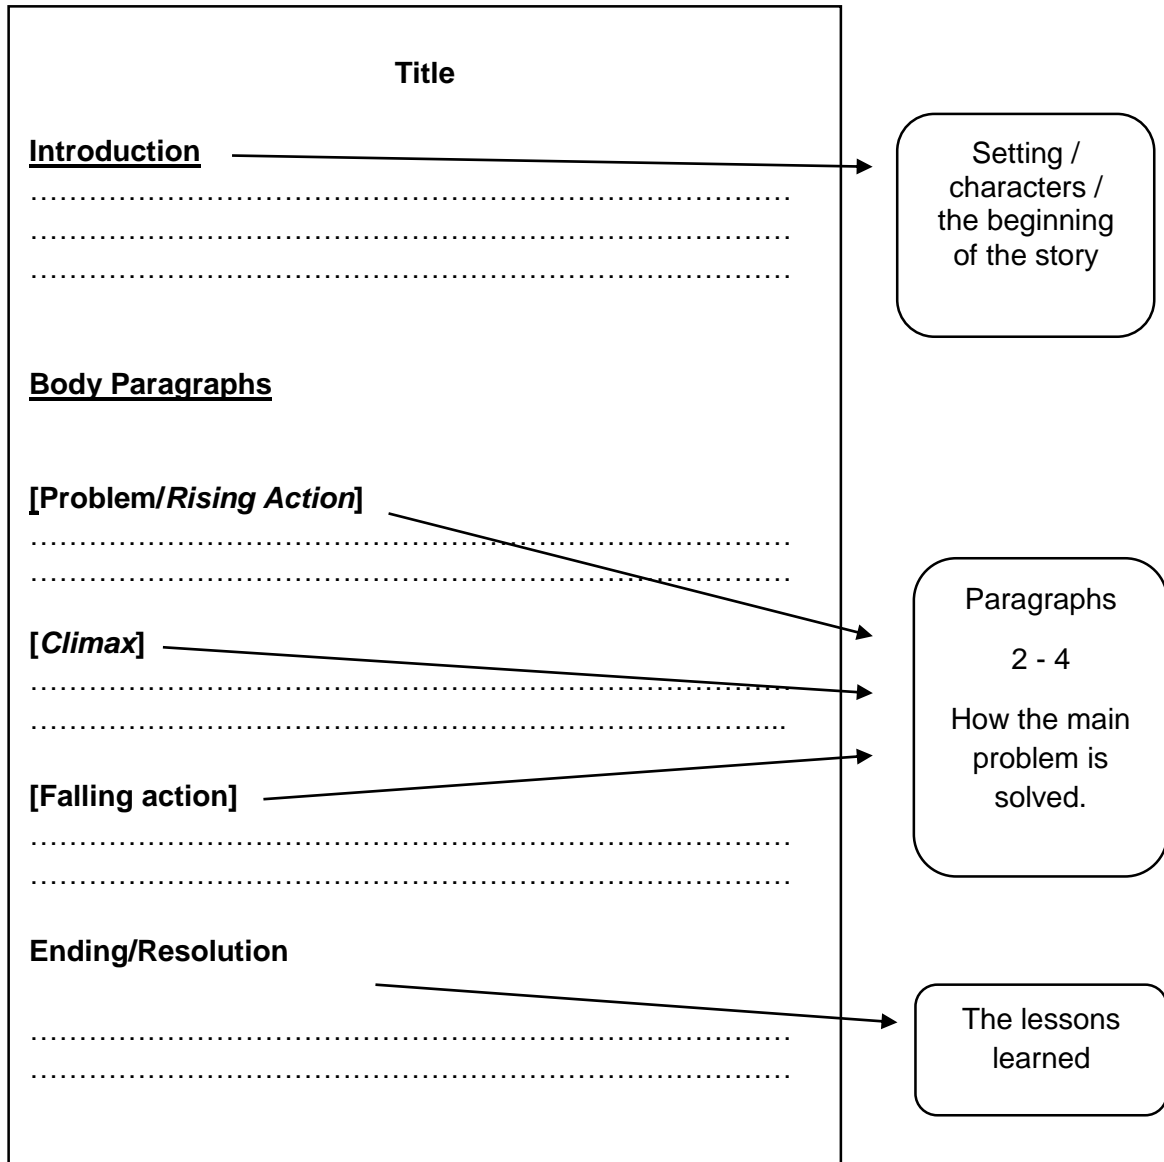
Title

Introduction

…………………………………………………………………
…………………………………………………………………
…………………………………………………………………

Setting / characters / the beginning of the story

Body Paragraphs

[Problem/*Rising Action*]

…………………………………………………………………
…………………………………………………………………

[*Climax*]

…………………………………………………………………
…………………………………………………………………

[Falling action]

…………………………………………………………………
…………………………………………………………………

Paragraphs

2 - 4

How the main problem is solved.

Ending/Resolution

…………………………………………………………………
…………………………………………………………………

The lessons learned